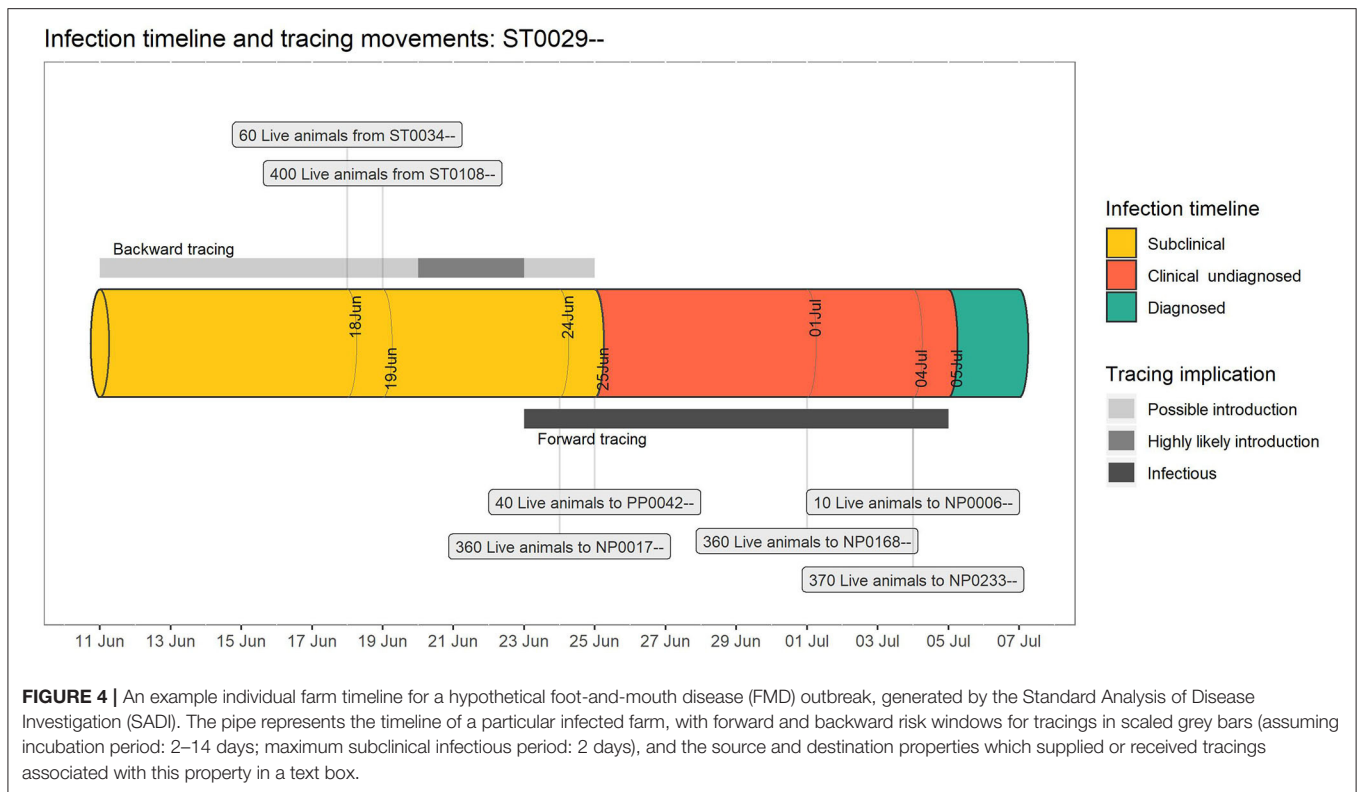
Infection timeline and tracing movements: ST0029--

60 Live animals from ST0034--

400 Live animals from ST0108--

Backward tracing

18Jun

19Jun

24Jun

25Jun

01 Jul

04Jul

05Jul

Forward tracing

40 Live animals to PP0042--

360 Live animals to NP0017--

10 Live animals to NP0006--

360 Live animals to NP0168--

370 Live animals to NP0233--

11 Jun 13 Jun 15 Jun 17 Jun 19 Jun 21 Jun 23 Jun 25 Jun 27 Jun 29 Jun 01 Jul 03 Jul 05 Jul 07 Jul

Infection timeline

Subclinical

Clinical undiagnosed

Diagnosed

Tracing implication

Possible introduction

Highly likely introduction

Infectious

**FIGURE 4 |** An example individual farm timeline for a hypothetical foot-and-mouth disease (FMD) outbreak, generated by the Standard Analysis of Disease Investigation (SADI). The pipe represents the timeline of a particular infected farm, with forward and backward risk windows for tracings in scaled grey bars (assuming incubation period: 2–14 days; maximum subclinical infectious period: 2 days), and the source and destination properties which supplied or received tracings associated with this property in a text box.